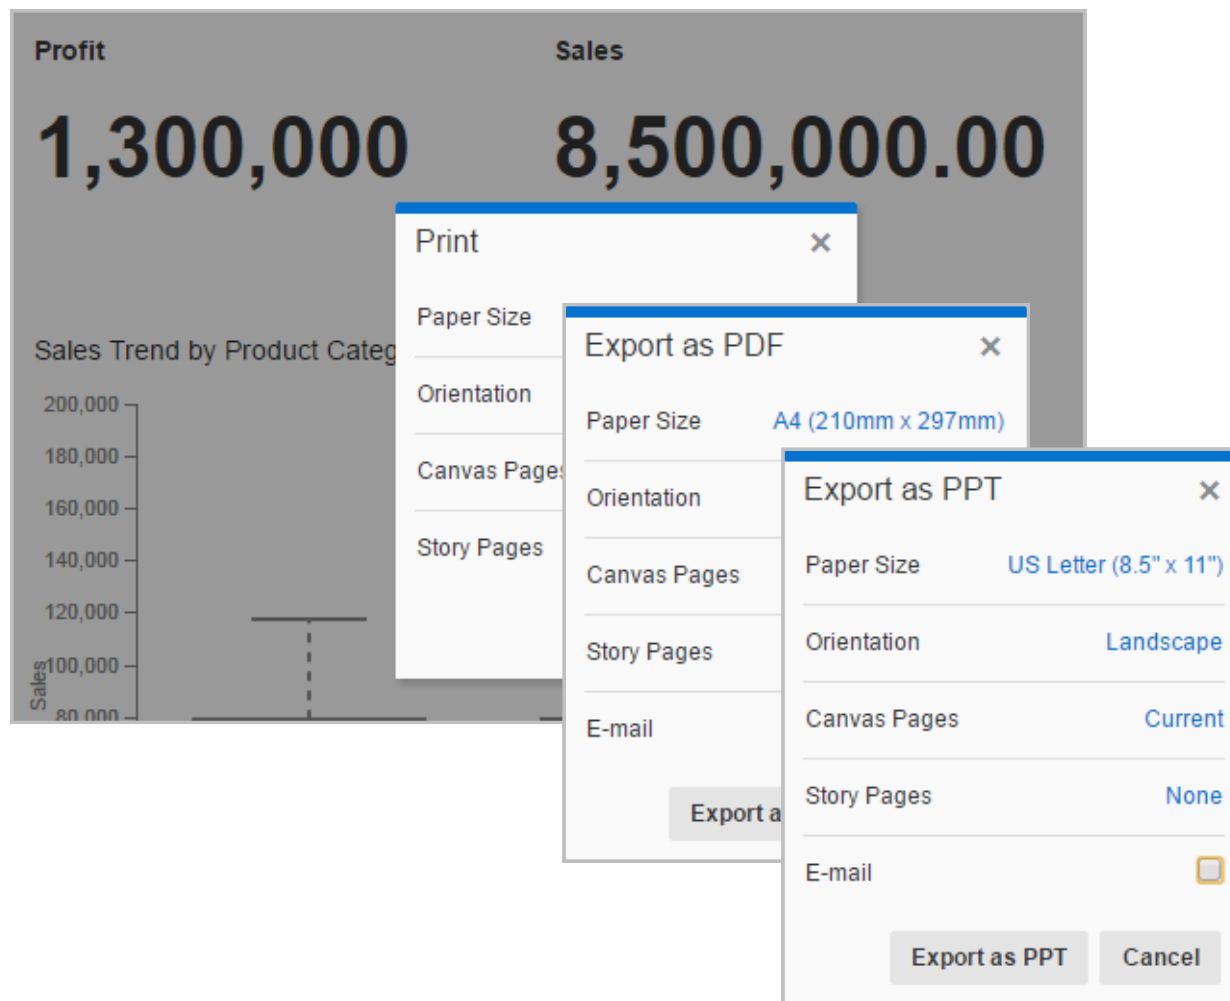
Profit

1,300,000

Sales

8,500,000.00

Sales Trend by Product Categ

200,000
180,000
160,000
140,000
120,000
100,000
80,000
Sales

Print ×

Paper Size

Orientation

Canvas Pages

Story Pages

Export as PDF ×

Paper Size A4 (210mm x 297mm)

Orientation

Canvas Pages

Story Pages

E-mail

Export a

Export as PPT ×

Paper Size US Letter (8.5" x 11")

Orientation Landscape

Canvas Pages Current

Story Pages None

E-mail

Export as PPT Cancel